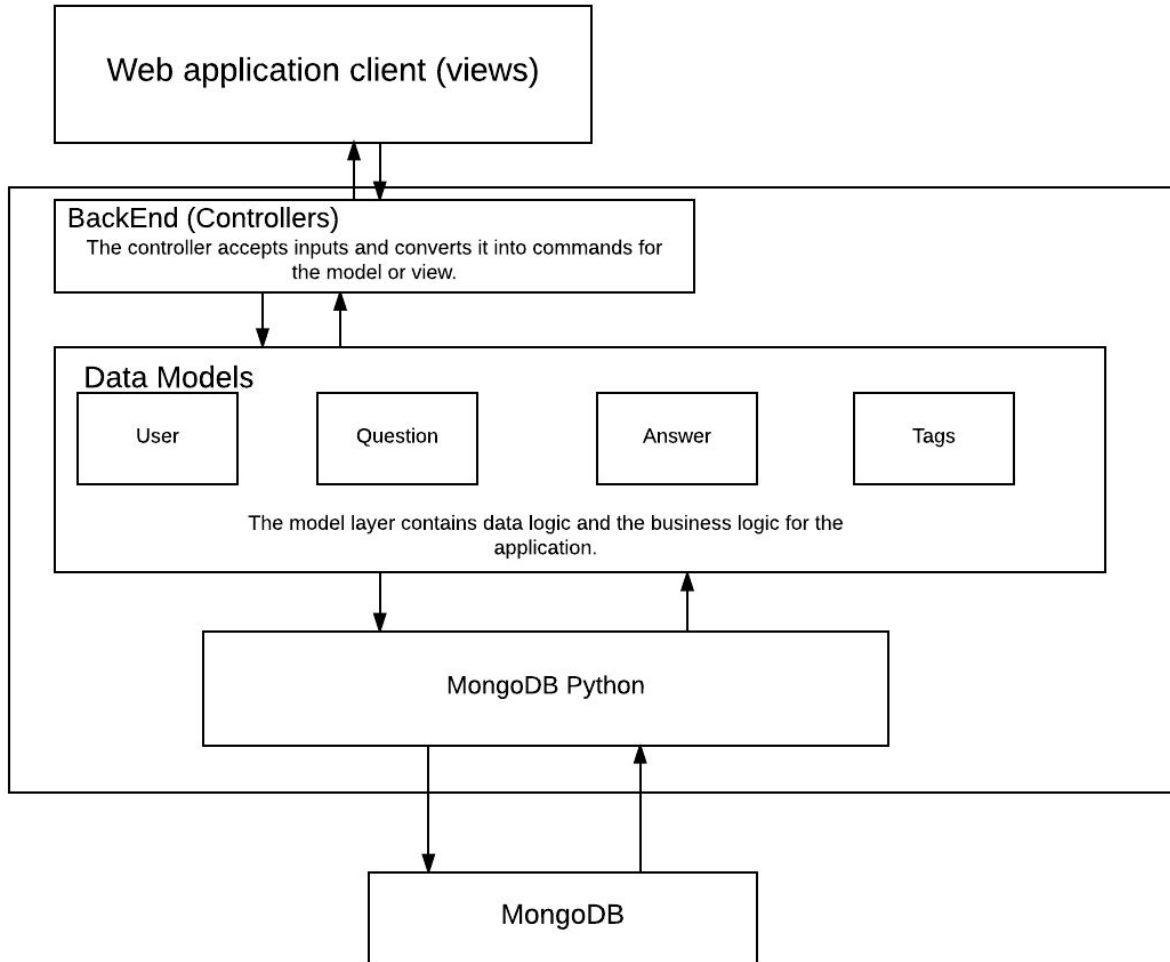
Web application client (views)

BackEnd (Controllers)
The controller accepts inputs and converts it into commands for the model or view.

Data Models

User

Question

Answer

Tags

The model layer contains data logic and the business logic for the application.

MongoDB Python

MongoDB